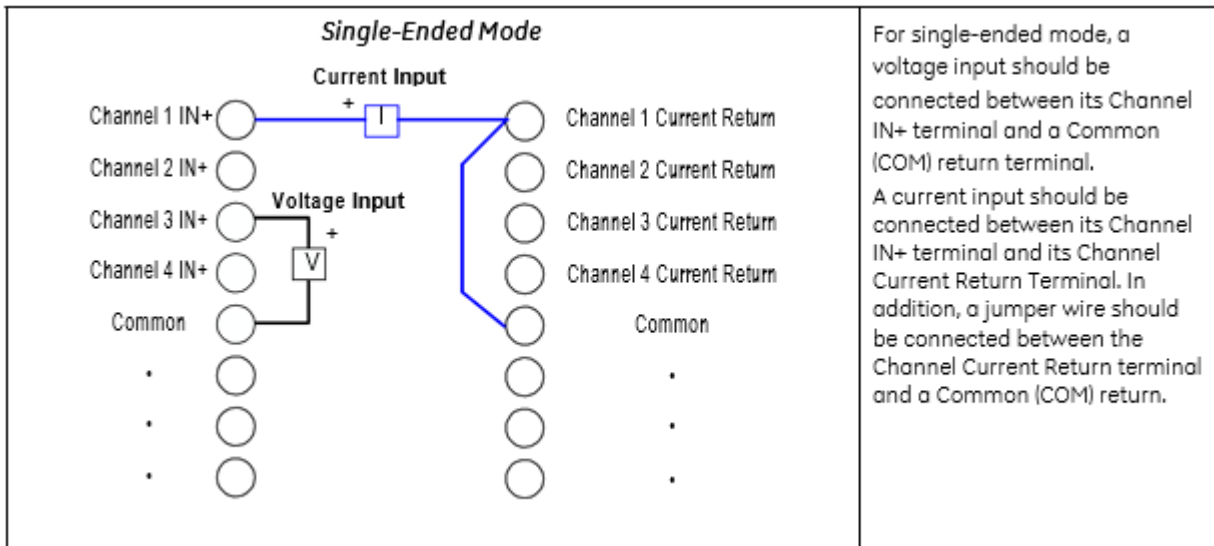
Single-Ended Mode

Current Input

+

I

Channel 1 IN+

Channel 2 IN+

Channel 3 IN+

Channel 4 IN+

Common

Voltage Input

+

V

Channel 1 Current Return

Channel 2 Current Return

Channel 3 Current Return

Channel 4 Current Return

Common

For single-ended mode, a voltage input should be connected between its Channel IN+ terminal and a Common (COM) return terminal.

A current input should be connected between its Channel IN+ terminal and its Channel Current Return Terminal. In addition, a jumper wire should be connected between the Channel Current Return terminal and a Common (COM) return.